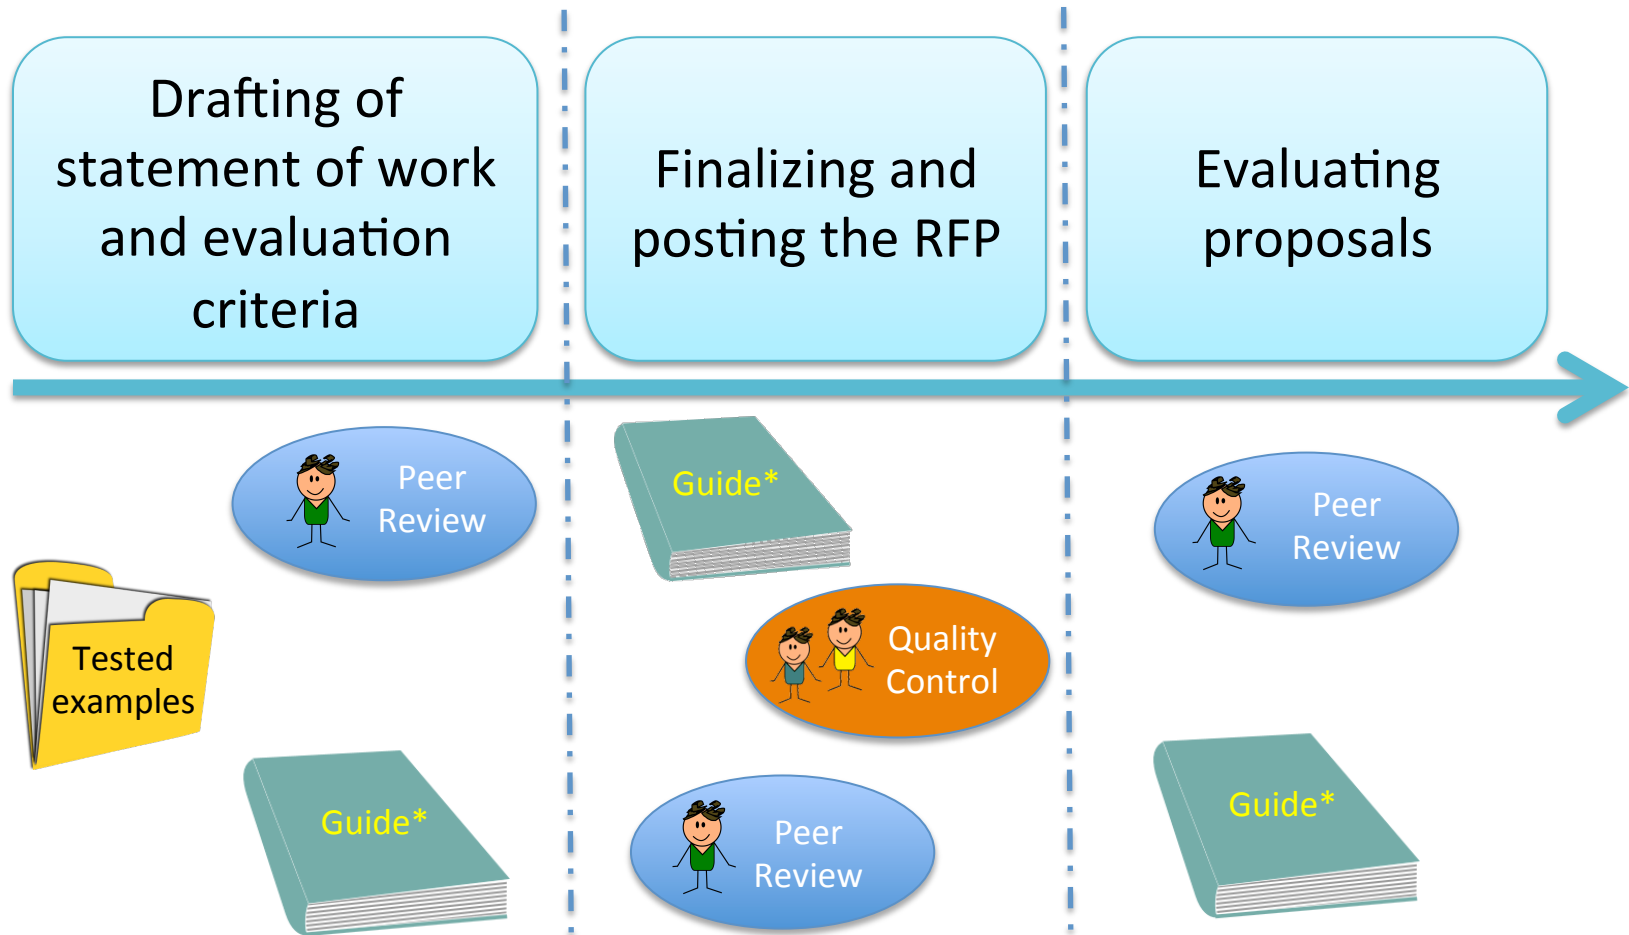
Drafting of statement of work and evaluation criteria

Finalizing and posting the RFP

Evaluating proposals

Peer Review

Tested examples

Guide*

Guide*

Quality Control

Peer Review

Peer Review

Guide*